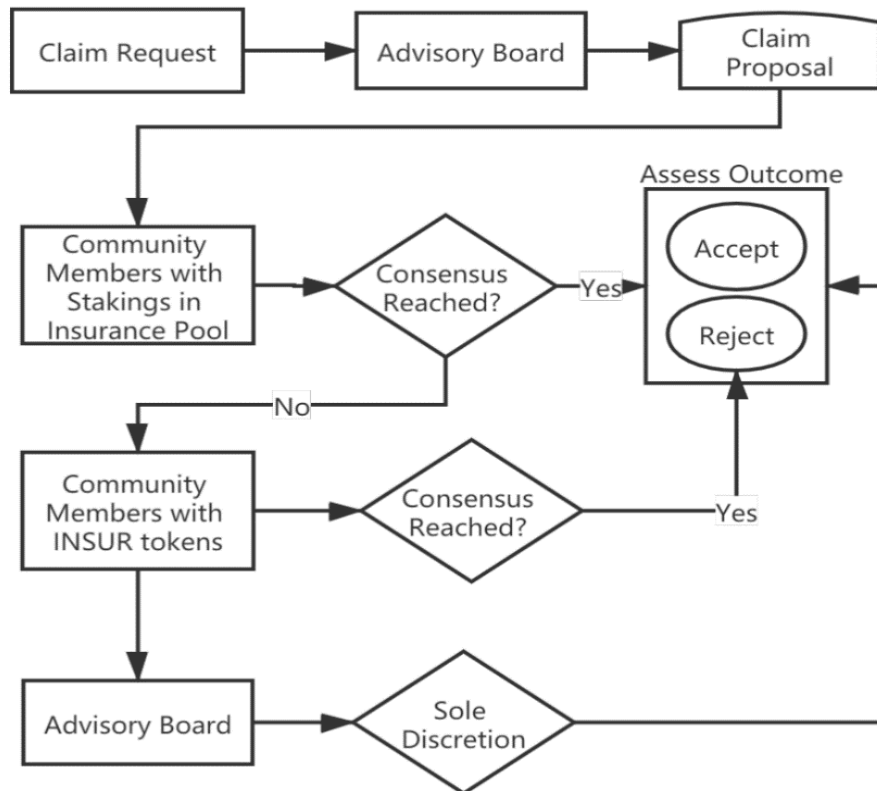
Claim Request

Advisory Board

Claim Proposal

Assess Outcome

Community Members with Stakings in Insurance Pool

Consensus Reached?

Yes

Accept

Reject

No

Community Members with INSUR tokens

Consensus Reached?

Yes

Advisory Board

Sole Discretion